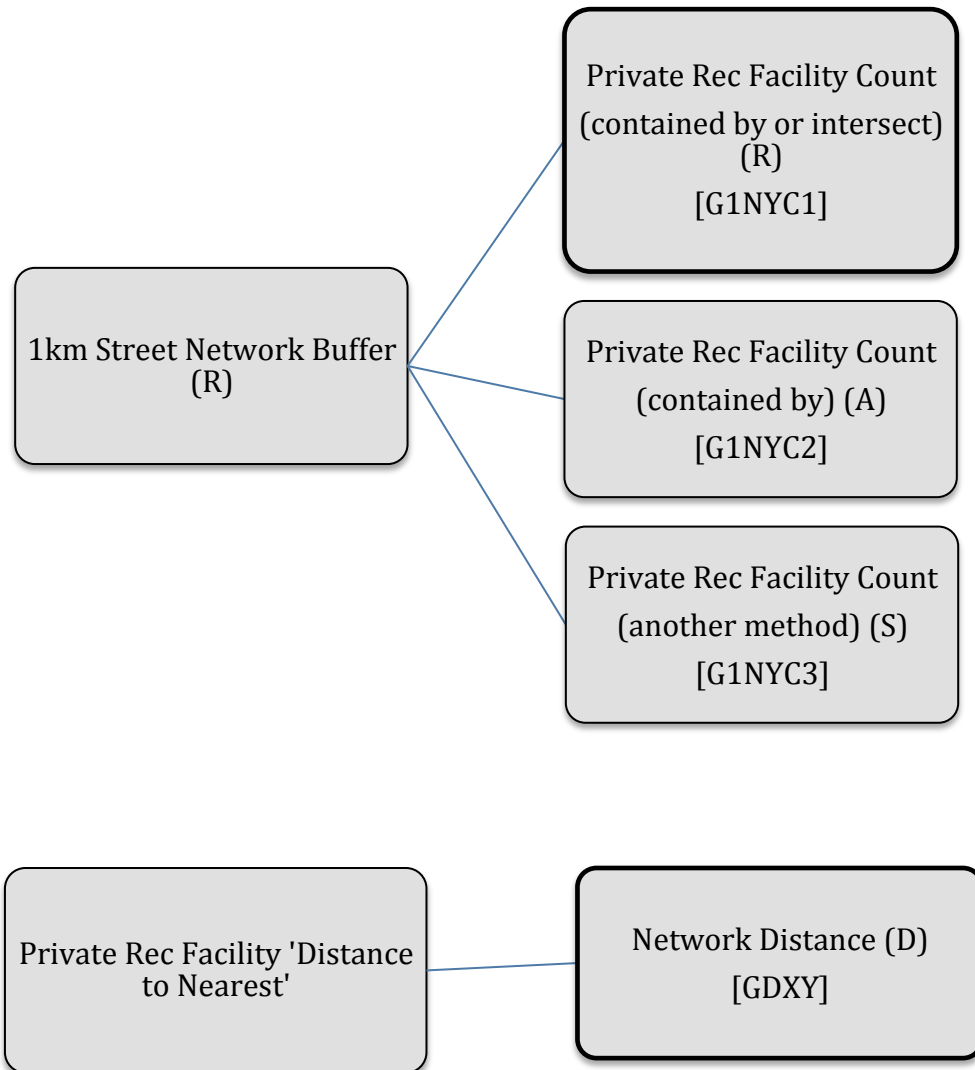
1km Street Network Buffer (R)

Private Rec Facility Count (contained by or intersect) (R) [G1NYC1]

Private Rec Facility Count (contained by) (A) [G1NYC2]

Private Rec Facility Count (another method) (S) [G1NYC3]

Private Rec Facility 'Distance to Nearest'

Network Distance (D) [GDXY]